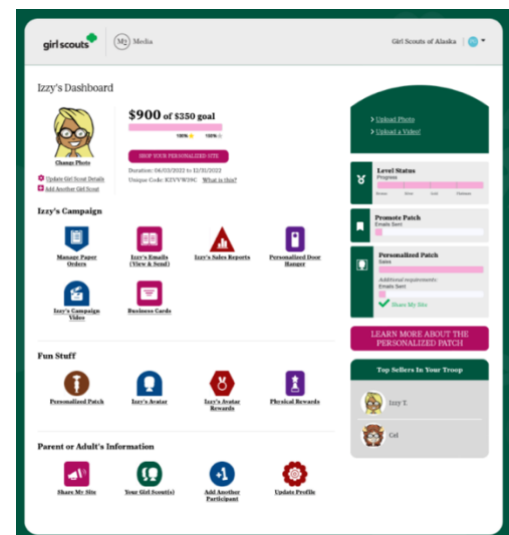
girl scouts | M2 Media

Girl Scouts of Alaska

Izzy's Dashboard

Change Photo

Update Girl Scout Details
Add Another Girl Scout

$900 of $350 goal

100% 100%

SHOP YOUR PERSONALIZED SITE

Duration: 04/03/2022 to 12/31/2022
Unique Code: KZVYW39C What is this?

Izzy's Campaign

Manage Paper Orders

Izzy's Emails (View & Send)

Izzy's Sales Reports

Personalized Door Hanger

Izzy's Campaign Video

Business Cards

Fun Stuff

Personalized Patch

Izzy's Avatar

Izzy's Avatar Rewards

Physical Rewards

Parent or Adult's Information

Share My Site

Your Girl Scout(s)

Add Another Participant

Update Profile

Upload Photo
Upload a Video!

Level Status
Progress

Promote Patch
Emails Sent

Personalized Patch
Sales
Additional requirements
Emails Sent
Share My Site

LEARN MORE ABOUT THE PERSONALIZED PATCH

Top Sellers In Your Troop

Izzy Y.

Cel